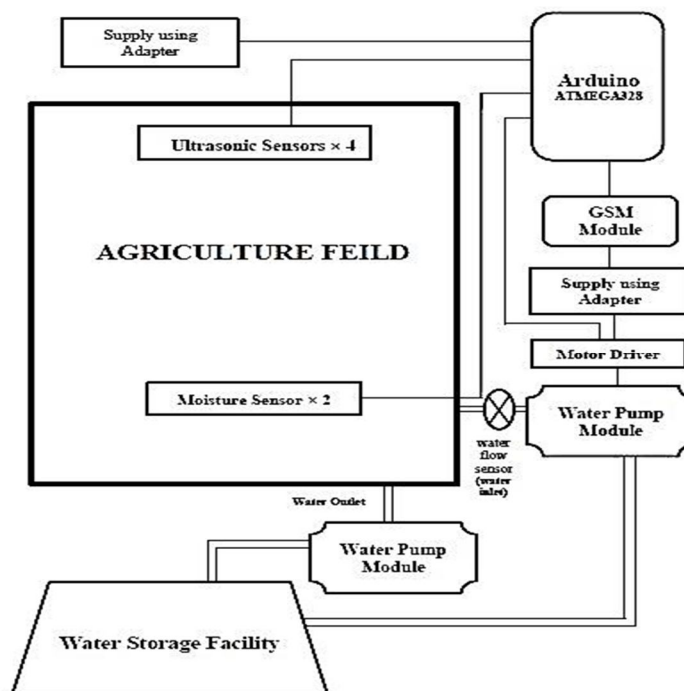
Supply using Adapter

Arduino
ATMEGA328

Ultrasonic Sensors × 4

AGRICULTURE FEILD

GSM Module

Supply using Adapter

Motor Driver

Moisture Sensor × 2

water flow sensor (water inlet)

Water Pump Module

Water Outlet

Water Pump Module

Water Storage Facility